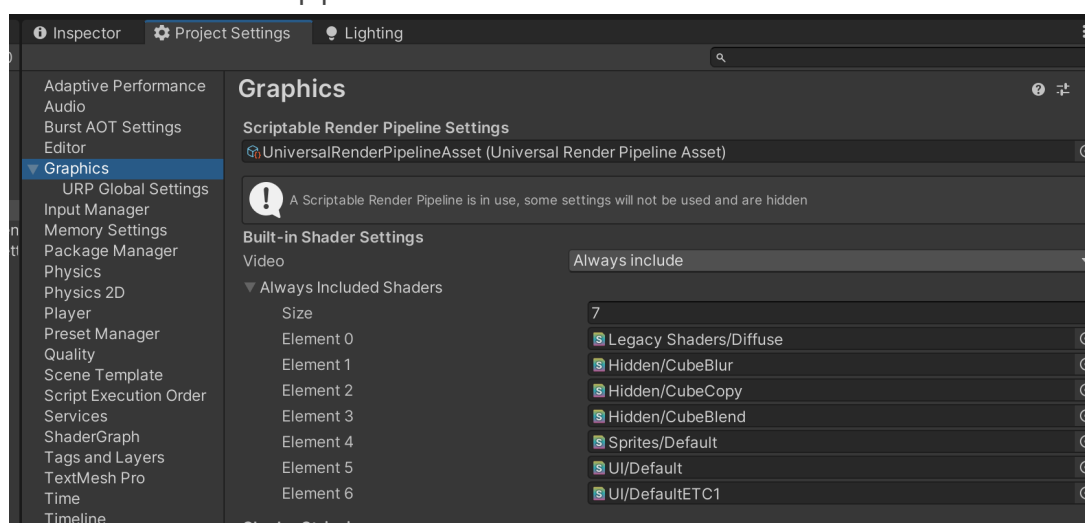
Inspector Project Settings Lighting

Adaptive Performance
Audio
Burst AOT Settings
Editor
Graphics
URP Global Settings
Input Manager
Memory Settings
Package Manager
Physics
Physics 2D
Player
Preset Manager
Quality
Scene Template
Script Execution Order
Services
ShaderGraph
Tags and Layers
TextMesh Pro
Time
Timeline

Graphics

Scriptable Render Pipeline Settings
UniversalRenderPipelineAsset (Universal Render Pipeline Asset)

A Scriptable Render Pipeline is in use, some settings will not be used and are hidden

Built-in Shader Settings
Video Always include
Always Included Shaders
Size 7
Element 0 Legacy Shaders/Diffuse
Element 1 Hidden/CubeBlur
Element 2 Hidden/CubeCopy
Element 3 Hidden/CubeBlend
Element 4 Sprites/Default
Element 5 UI/Default
Element 6 UI/DefaultETC1